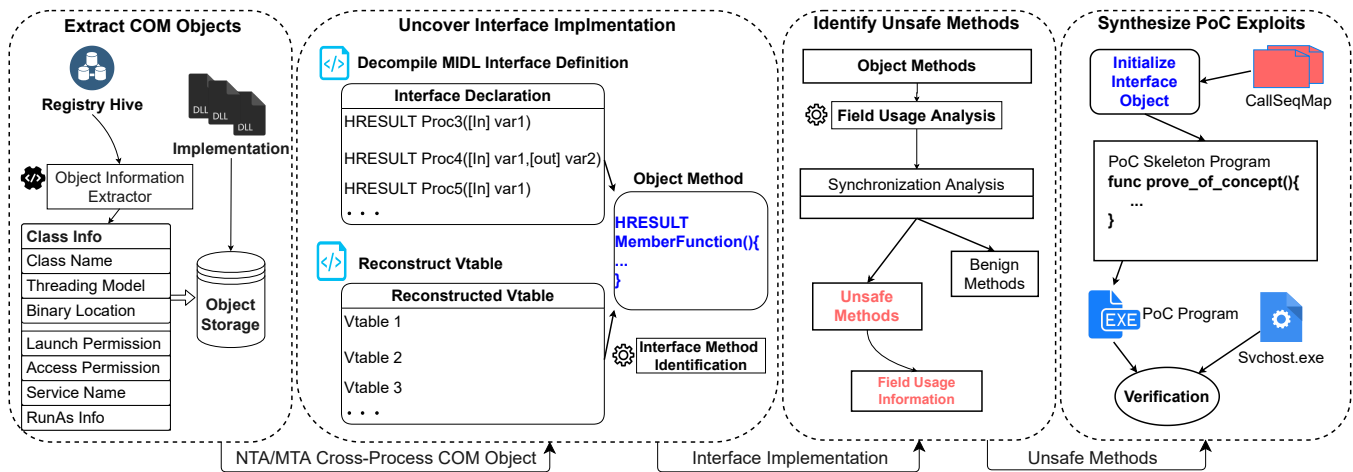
Extract COM Objects

Registry Hive

DLL DLL DLL

Implementation

Object Information Extractor

| Class Info |
|---|
| Class Name |
| Threading Model |
| Binary Location |
| Launch Permission |
| Access Permission |
| Service Name |
| RunAs Info |

Object Storage

Uncover Interface Implmentation

Decompile MIDL Interface Definition

Interface Declaration

HRESULT Proc3([In] var1)

HRESULT Proc4([In] var1,[out] var2)

HRESULT Proc5([In] var1)

• • •

Object Method

HRESULT MemberFunction(){
...
}

Reconstruct Vtable

Reconstructed Vtable

Vtable 1

Vtable 2

Vtable 3

• • •

Interface Method Identification

Identify Unsafe Methods

Object Methods

Field Usage Analysis

Synchronization Analysis

Unsafe Methods

Benign Methods

Field Usage Information

Synthesize PoC Exploits

Initialize Interface Object

CallSeqMap

PoC Skeleton Program
func prove_of_concept(){
...
}

EXE PoC Program

Svchost.exe

Verification

NTA/MTA Cross-Process COM Object

Interface Implementation

Unsafe Methods